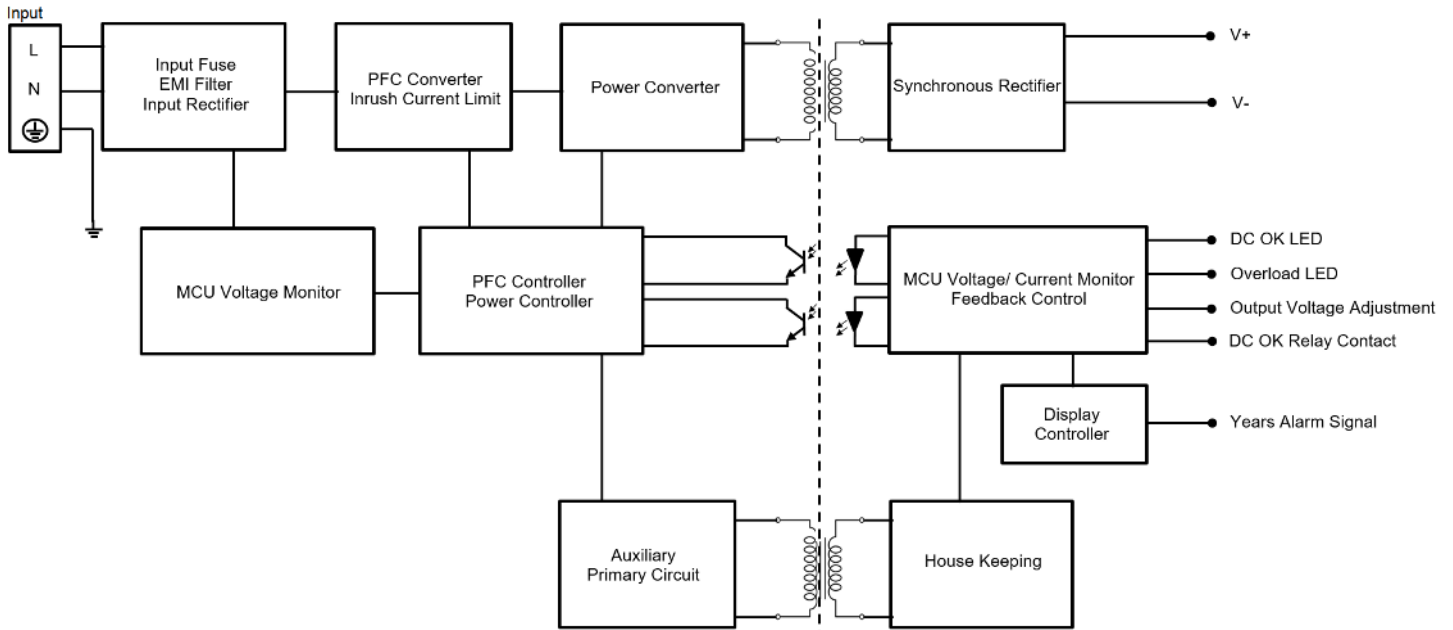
Input

L

N

Input Fuse
EMI Filter
Input Rectifier

PFC Converter
Inrush Current Limit

Power Converter

Synchronous Rectifier

V+

V-

MCU Voltage Monitor

PFC Controller
Power Controller

MCU Voltage/ Current Monitor
Feedback Control

DC OK LED

Overload LED

Output Voltage Adjustment

DC OK Relay Contact

Display
Controller

Years Alarm Signal

Auxiliary
Primary Circuit

House Keeping